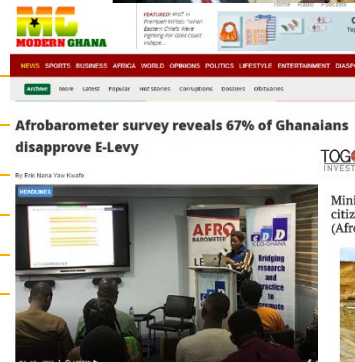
MG MODERN GHANA

FEATURED: Prof ... Prempeh writes: "When Eastern Chiefs Were Fighting For Gold Coast Indepe...

Home Radio Podcasts

NEWS SPORTS BUSINESS AFRICA WORLD OPINIONS POLITICS LIFESTYLE ENTERTAINMENT DIASPO

Archive More Latest Popular Hot Stories Corruptions Dossiers Obituaries

Afrobarometer survey reveals 67% of Ghanaians disapprove E-Levy

By Eric Nana Yaw Kuafo

HEADLINES

AFRO BAROMETER

CDD

Bridging research and practice to

TOG INVEST

Mini citiz (Afro